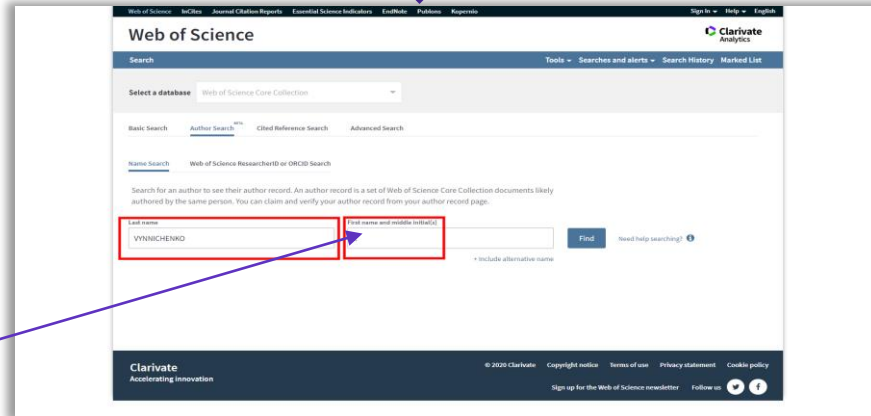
Web of Science InCites Journal Citation Reports Essential Science Indicators EndNote Publons Kopernio

Sign In ▾ Help ▾ English

Web of Science

Clarivate Analytics

Search

Tools ▾ Searches and alerts ▾ Search History Marked List

Select a database Web of Science Core Collection

Basic Search Author Search BETA Cited Reference Search Advanced Search

Name Search Web of Science ResearcherID or ORCID Search

Search for an author to see their author record. An author record is a set of Web of Science Core Collection documents likely authored by the same person. You can claim and verify your author record from your author record page.

Last name
VYNNICHENKO

First name and middle initial(s)

Find Need help searching?

+ Include alternative name

Clarivate
Accelerating innovation

© 2020 Clarivate Copyright notice Terms of use Privacy statement Cookie policy

Sign up for the Web of Science newsletter Follow us